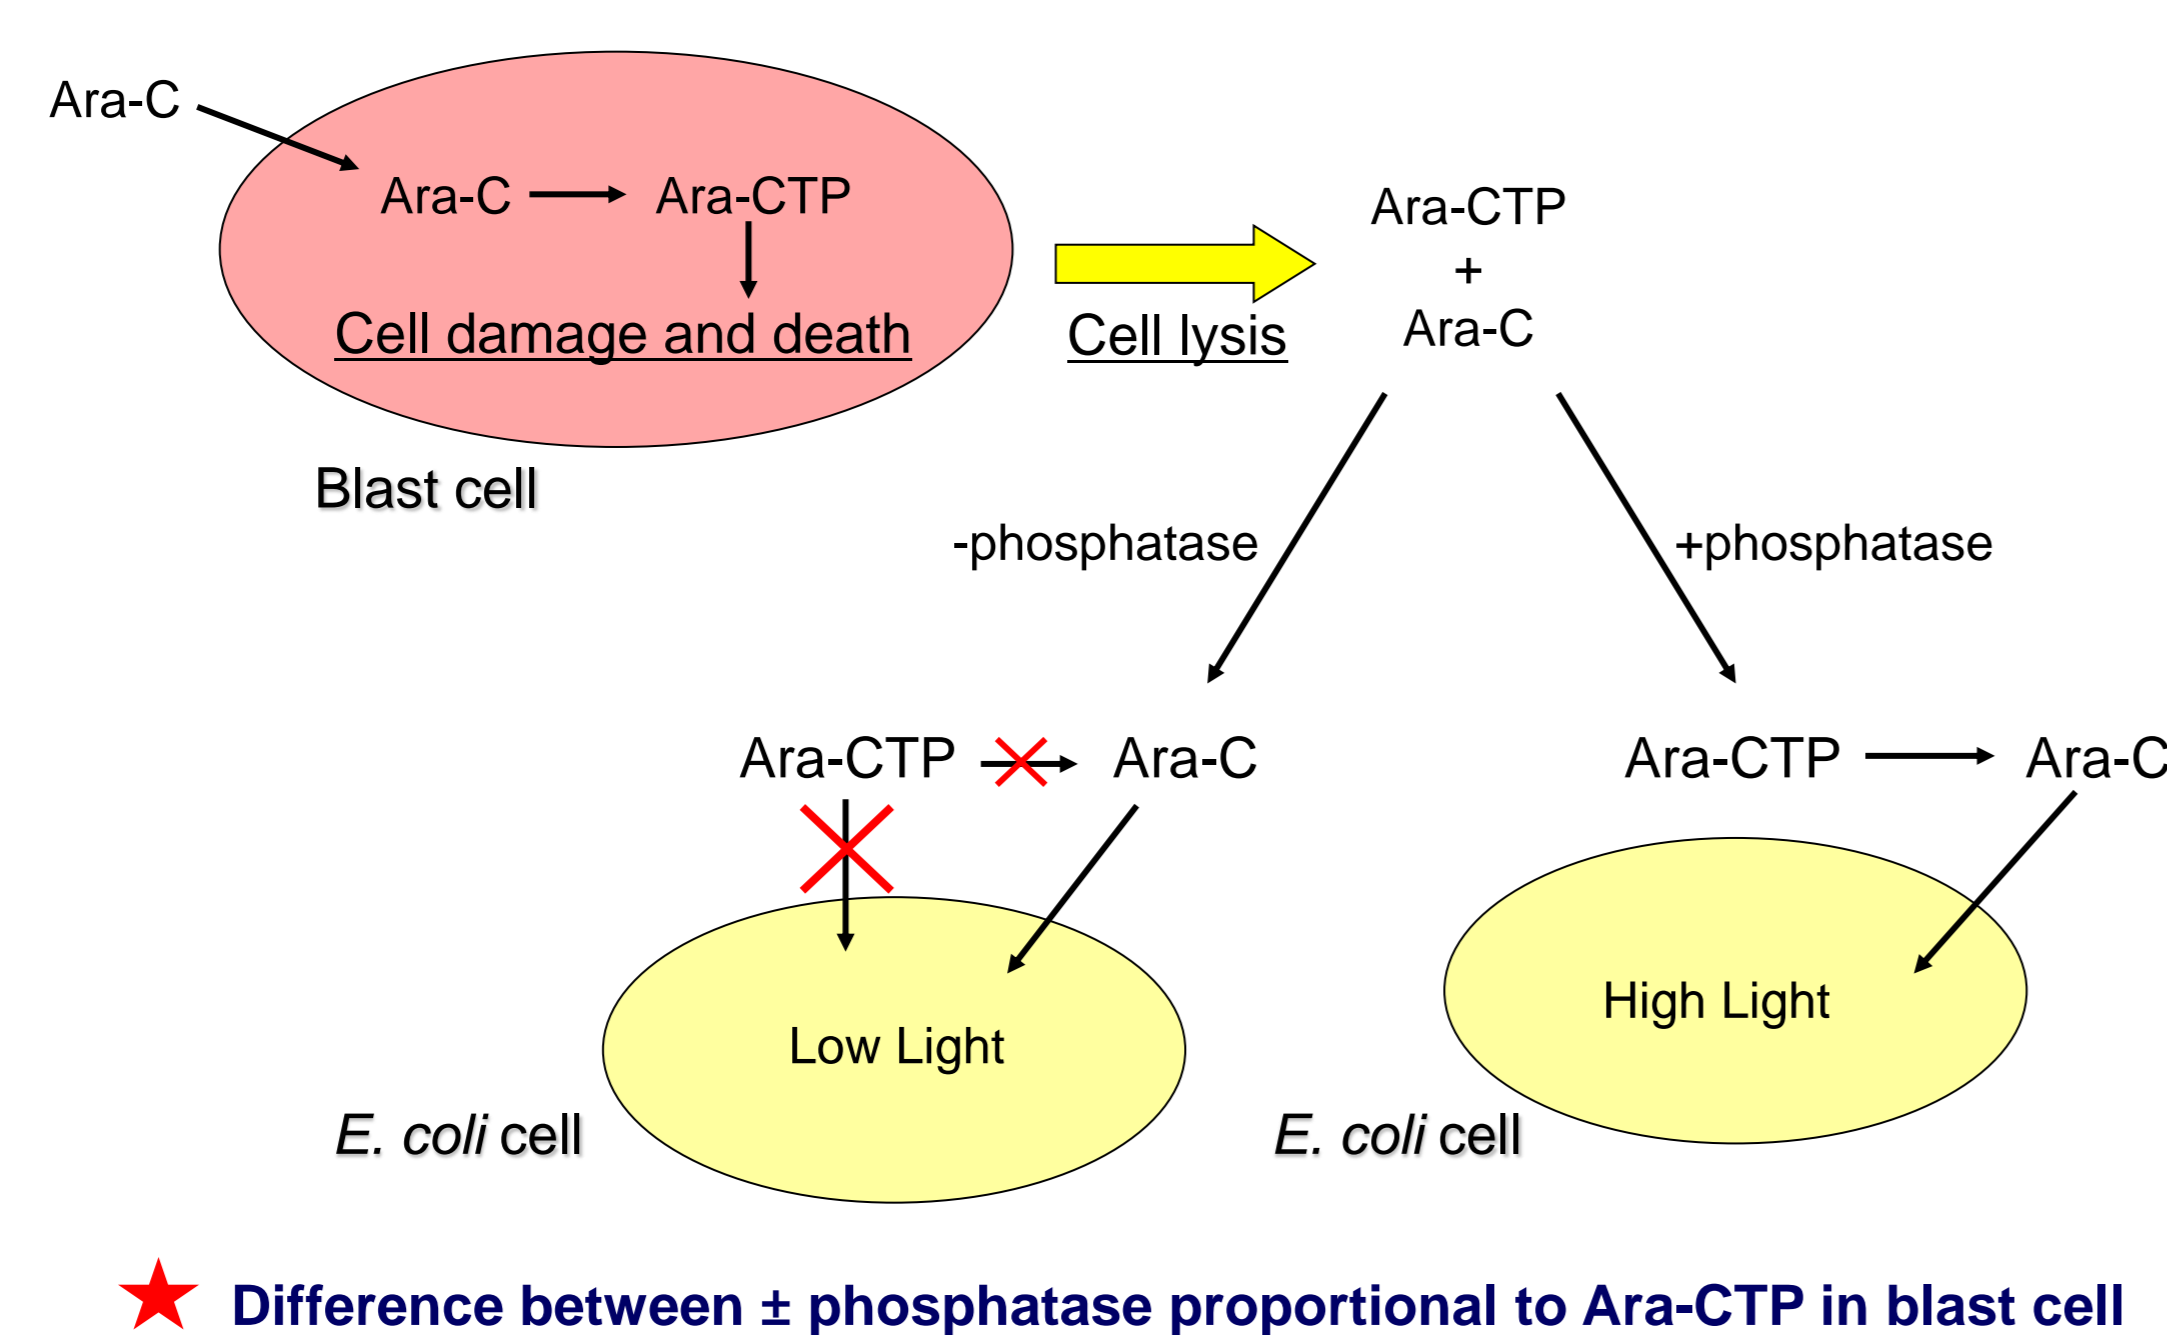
Ara-C

Ara-C Ara-CTP

Cell damage and death

Blast cell

Cell lysis

Ara-CTP
+
Ara-C

-phosphatase

+phosphatase

Ara-CTP Ara-C

Ara-CTP Ara-C

Low Light

High Light

E. coli cell

E. coli cell

Difference between ± phosphatase proportional to Ara-CTP in blast cell